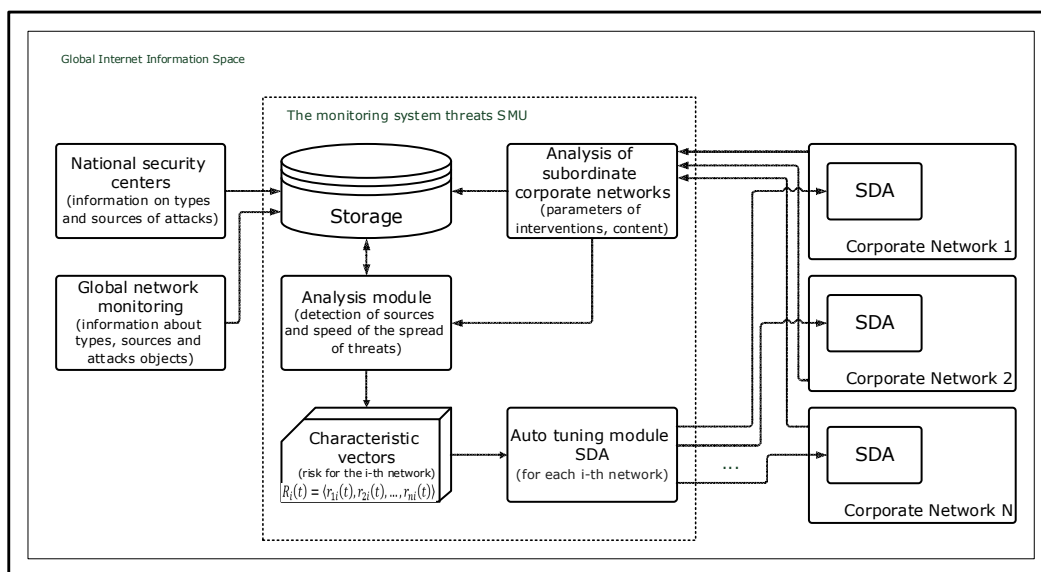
Global Internet Information Space

The monitoring system threats SMU

National security centers
(information on types and sources of attacks)

Global network monitoring
(information about types, sources and attacks objects)

Storage

Analysis of subordinate corporate networks
(parameters of interventions, content)

Analysis module
(detection of sources and speed of the spread of threats)

Characteristic vectors
(risk for the i-th network)
$R_i(t) = \langle r_{1i}(t), r_{2i}(t), \ldots, r_{ni}(t) \rangle$

Auto tuning module SDA
(for each i-th network)

...

SDA

Corporate Network 1

SDA

Corporate Network 2

SDA

Corporate Network N